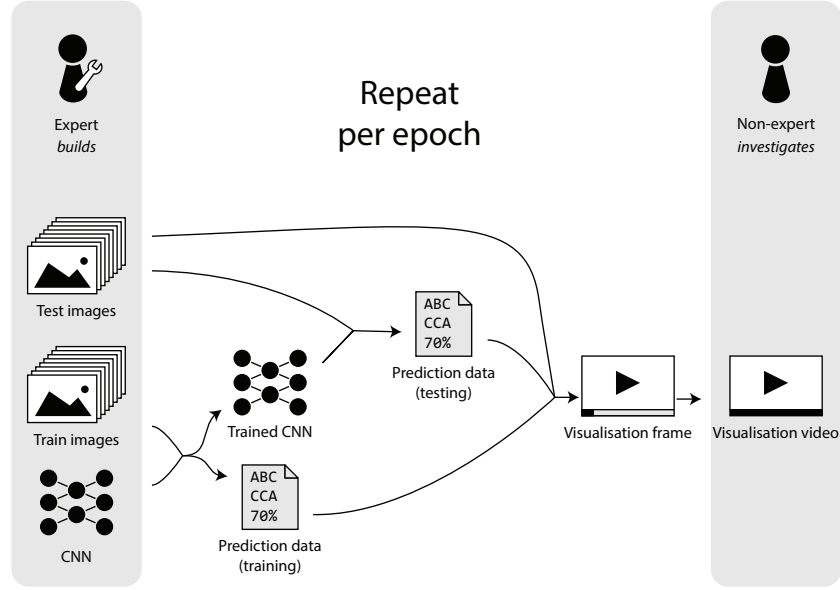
Expert
*builds*

Repeat
per epoch

Non-expert
*investigates*

Test images

Train images

CNN

Trained CNN

ABC
CCA
70%

Prediction data
(testing)

ABC
CCA
70%

Prediction data
(training)

Visualisation frame

Visualisation video